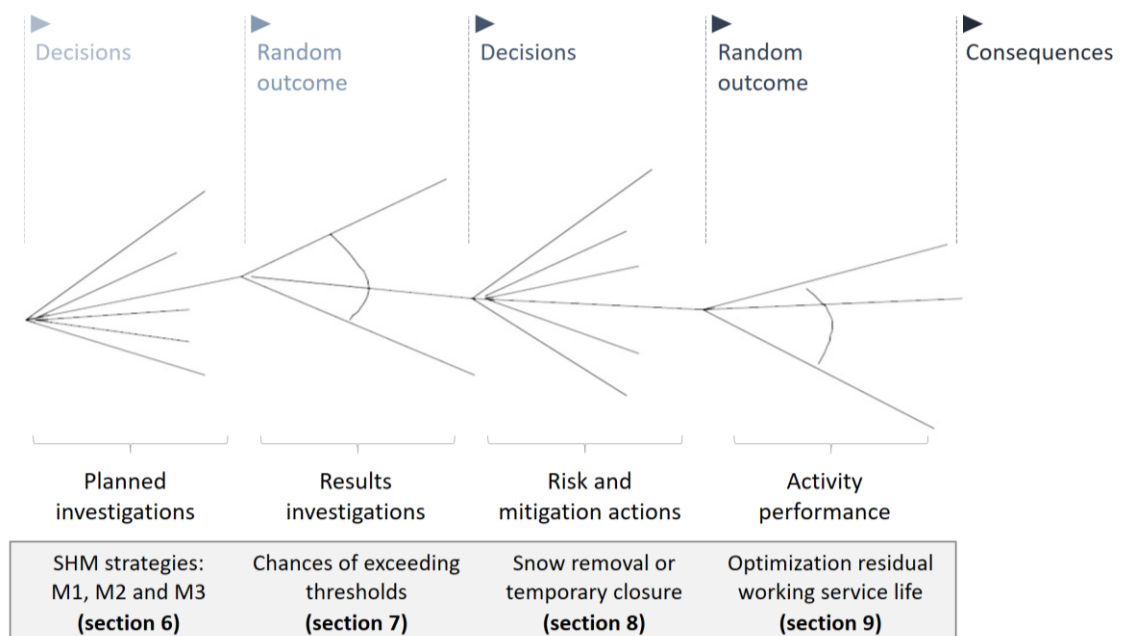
Decisions

Random outcome

Decisions

Random outcome

Consequences

Planned investigations

Results investigations

Risk and mitigation actions

Activity performance

SHM strategies: M1, M2 and M3 **(section 6)**

Chances of exceeding thresholds **(section 7)**

Snow removal or temporary closure **(section 8)**

Optimization residual working service life **(section 9)**